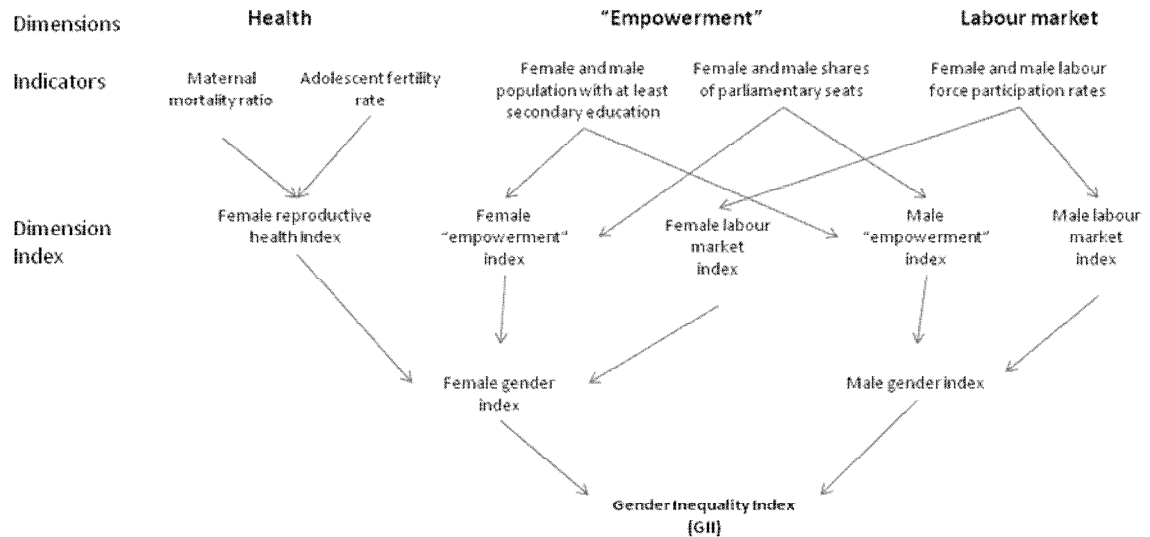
Dimensions Health "Empowerment" Labour market

Indicators

Maternal mortality ratio

Adolescent fertility rate

Female and male population with at least secondary education

Female and male shares of parliamentary seats

Female and male labour force participation rates

Dimension Index

Female reproductive health index

Female "empowerment" index

Female labour market index

Male "empowerment" index

Male labour market index

Female gender index

Male gender index

Gender Inequality Index (GII)